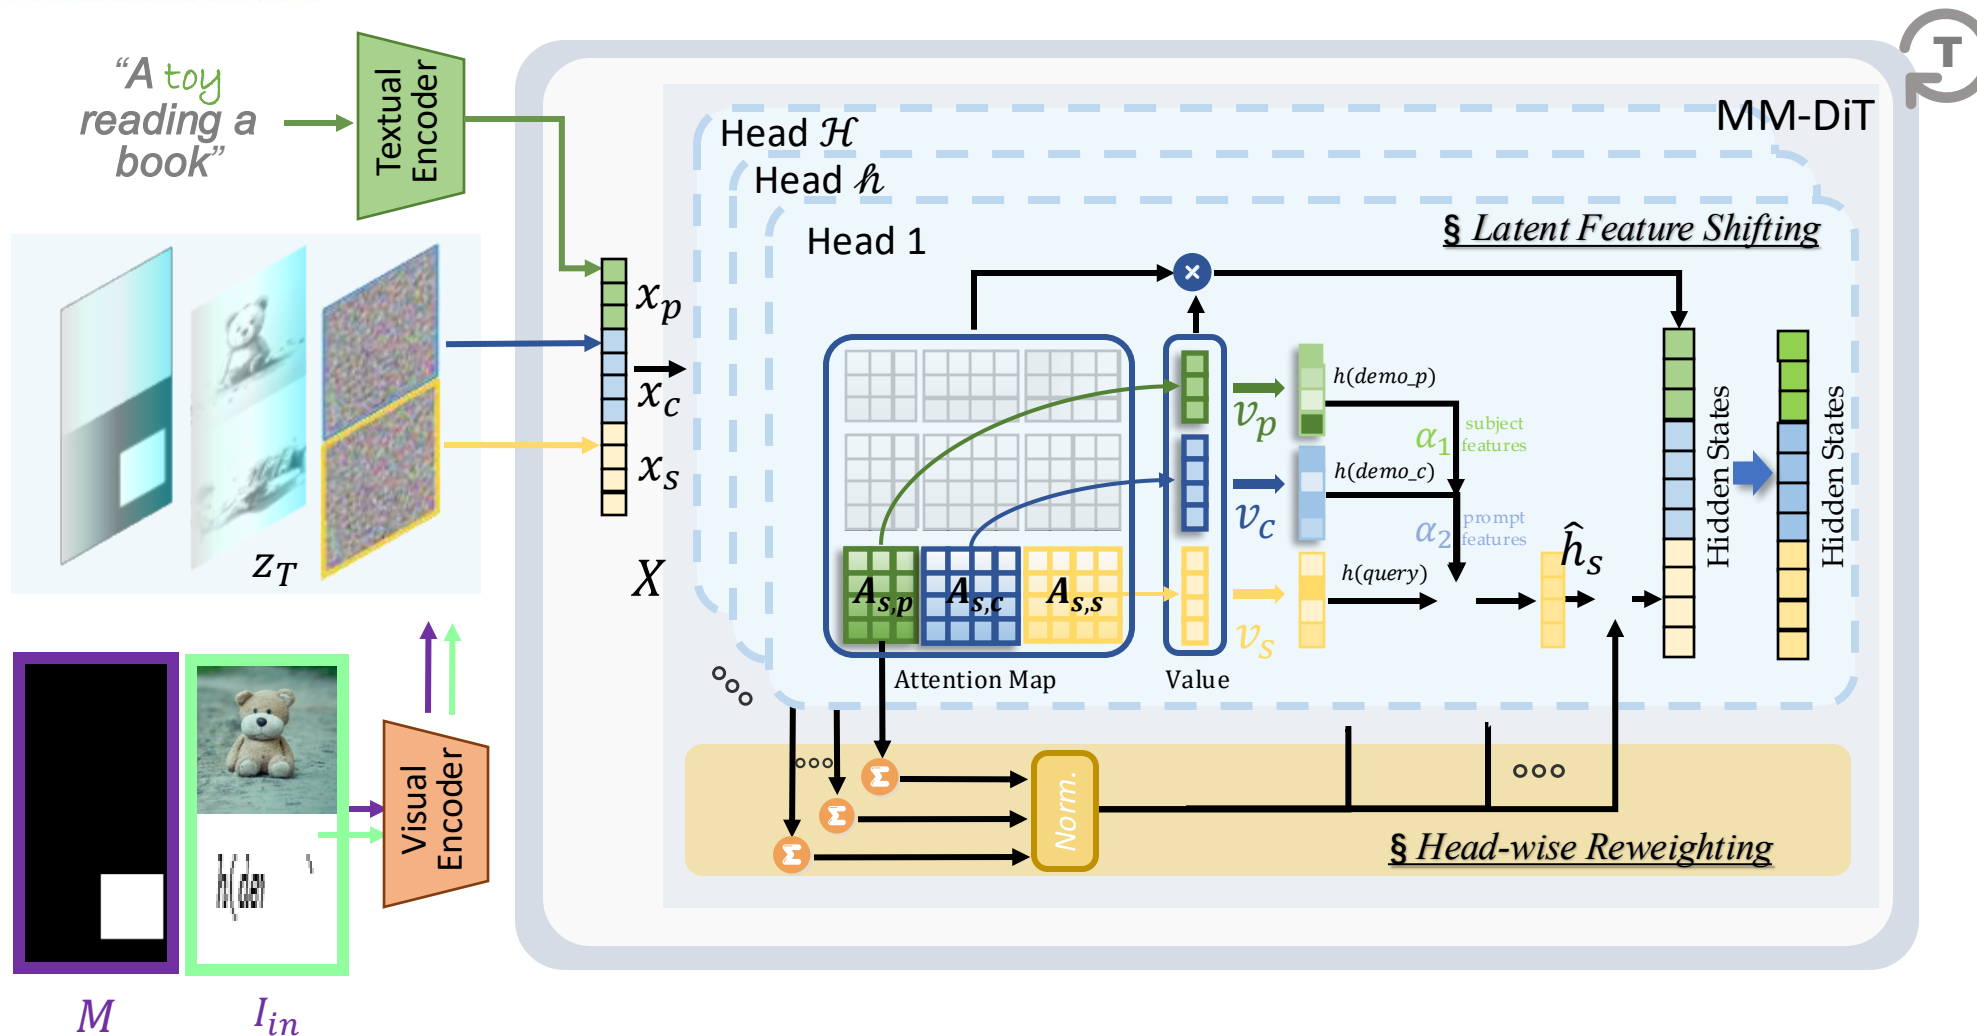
"A toy reading a book"

Textual Encoder

$x_p$

$x_c$

$x_s$

$z_T$

$X$

MM-DiT

Head $\mathcal{H}$

Head $h$

Head 1

§ Latent Feature Shifting

$A_{s,p}$ $A_{s,c}$ $A_{s,s}$

Attention Map

Value

$v_p$

$v_c$

$v_s$

h(demo_p)

$\alpha_1$ subject features

h(demo_c)

$\alpha_2$ prompt features

h(query)

$\hat{h}_s$

Hidden States

Hidden States

Norm.

§ Head-wise Reweighting

Visual Encoder

h(den

$M$

$I_{in}$